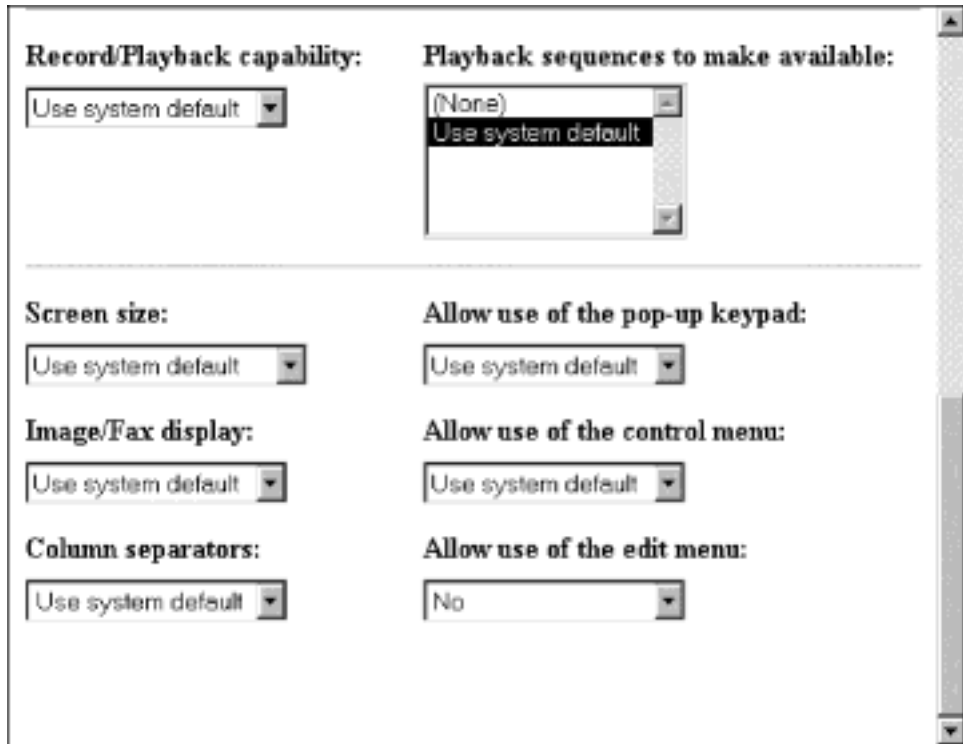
Record/Playback capability:

Use system default

Playback sequences to make available:

(None)
Use system default

Screen size:

Use system default

Allow use of the pop-up keypad:

Use system default

Image/Fax display:

Use system default

Allow use of the control menu:

Use system default

Column separators:

Use system default

Allow use of the edit menu:

No